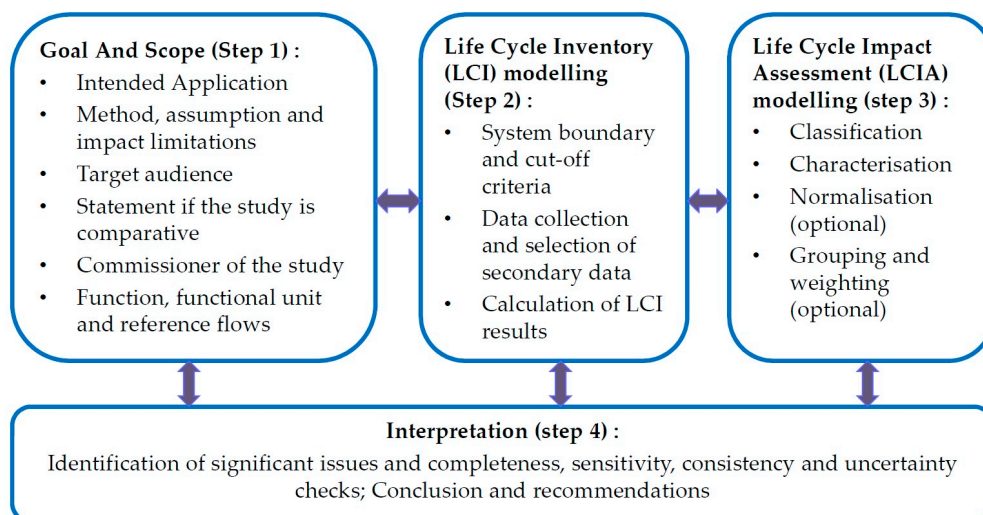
**Goal And Scope (Step 1) :**
- Intended Application
- Method, assumption and impact limitations
- Target audience
- Statement if the study is comparative
- Commissioner of the study
- Function, functional unit and reference flows

**Life Cycle Inventory (LCI) modelling (Step 2) :**
- System boundary and cut-off criteria
- Data collection and selection of secondary data
- Calculation of LCI results

**Life Cycle Impact Assessment (LCIA) modelling (step 3) :**
- Classification
- Characterisation
- Normalisation (optional)
- Grouping and weighting (optional)

**Interpretation (step 4) :**
Identification of significant issues and completeness, sensitivity, consistency and uncertainty checks; Conclusion and recommendations